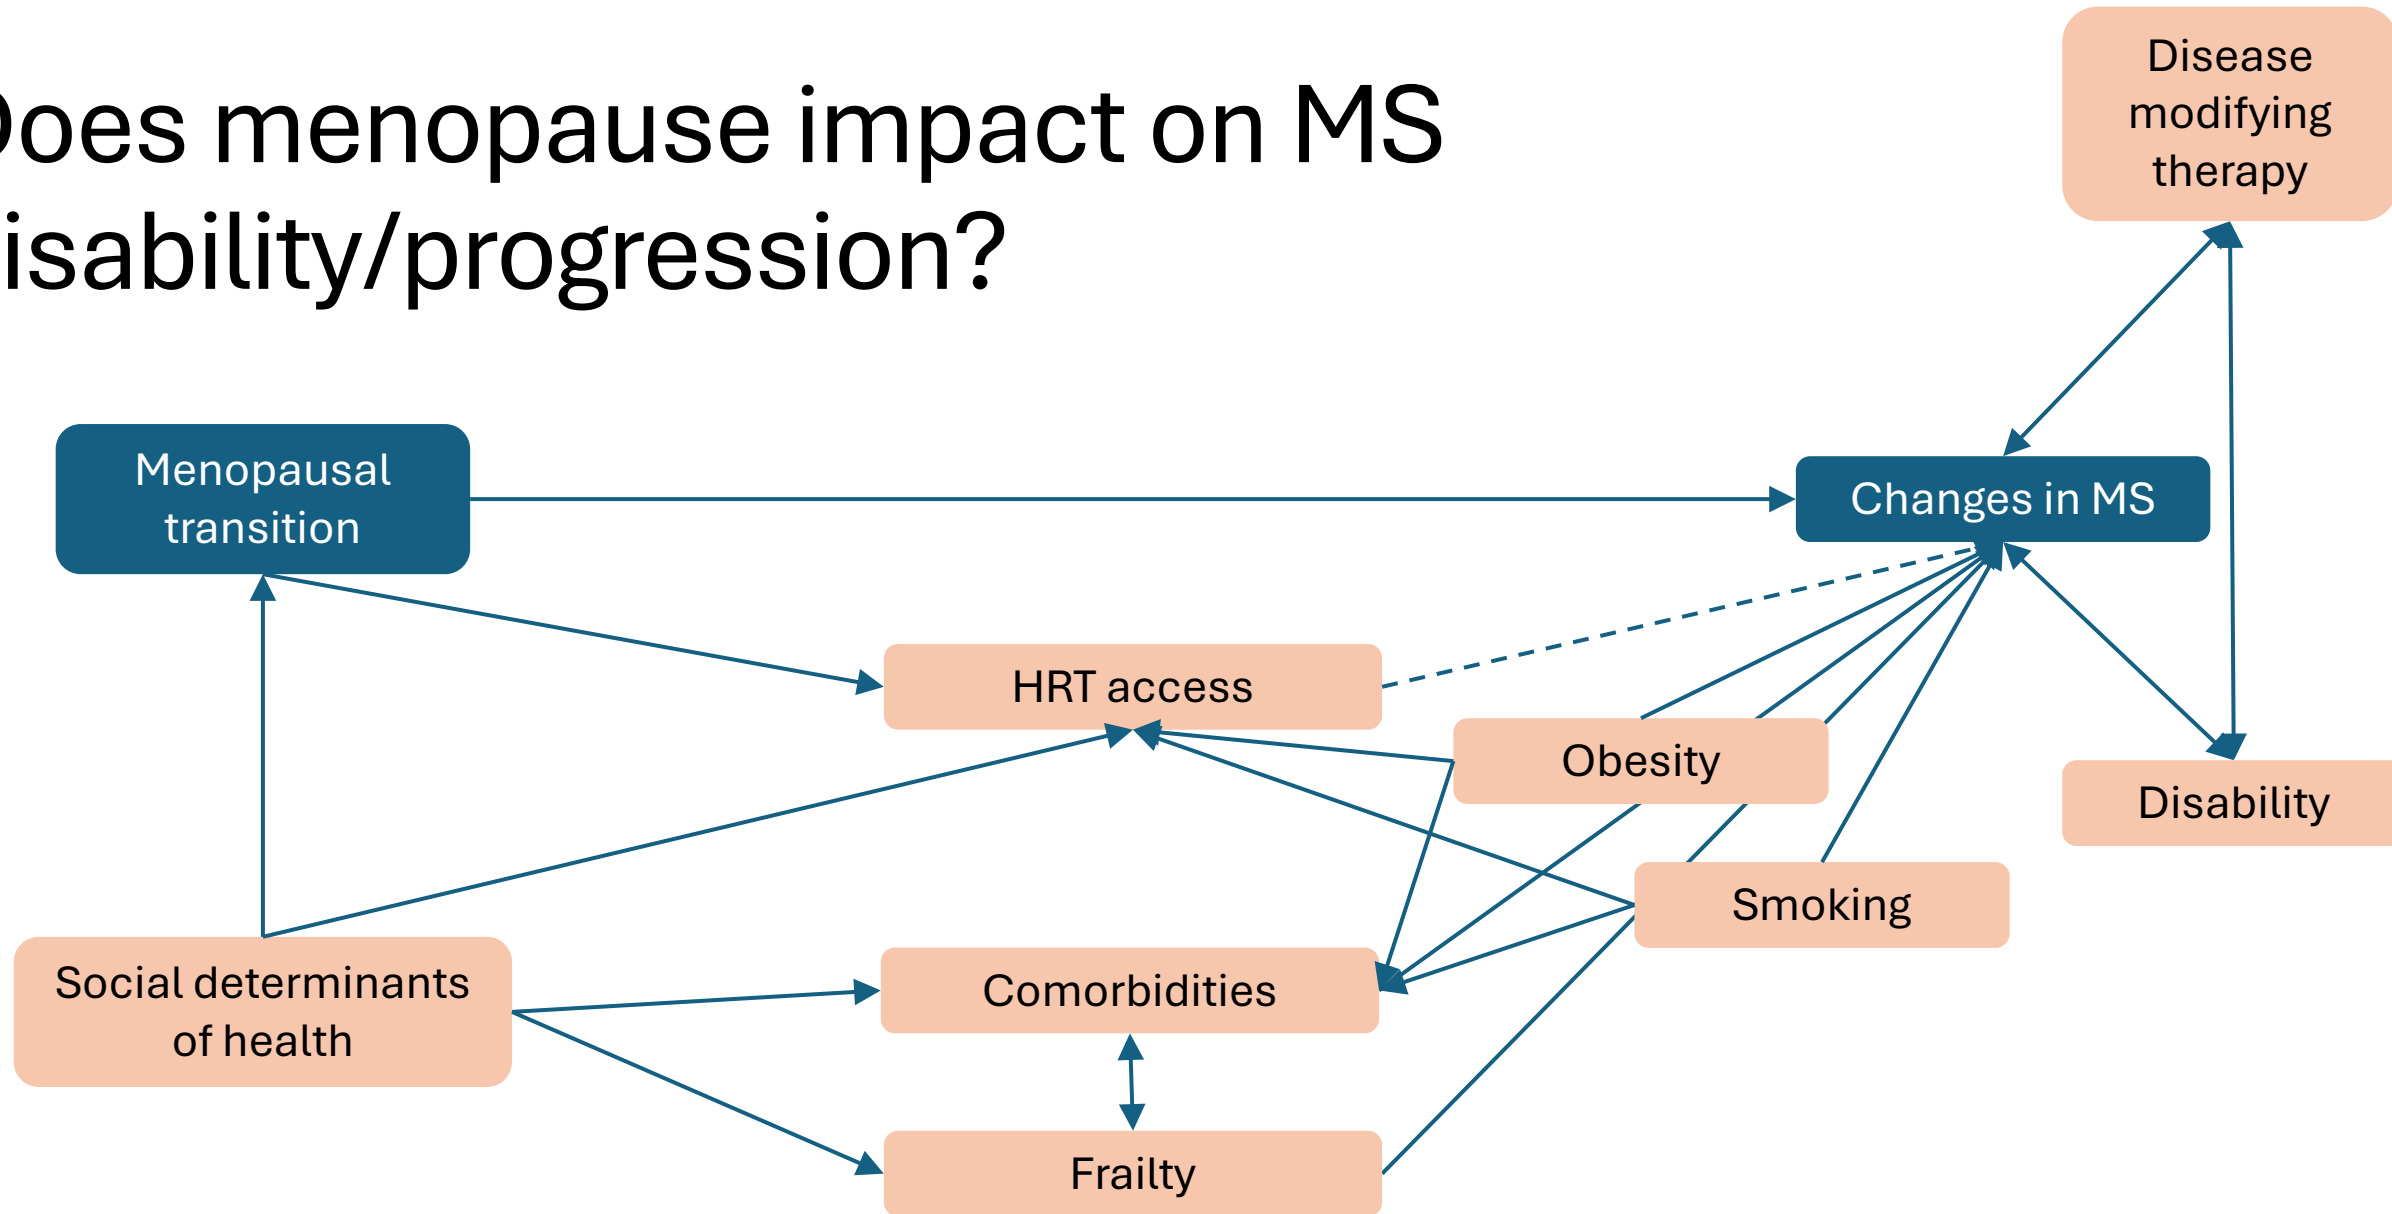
oes menopause impact on MS isability/progression?

Disease modifying therapy

Menopausal transition

Changes in MS

HRT access

Obesity

Disability

Smoking

Social determinants of health

Comorbidities

Frailty